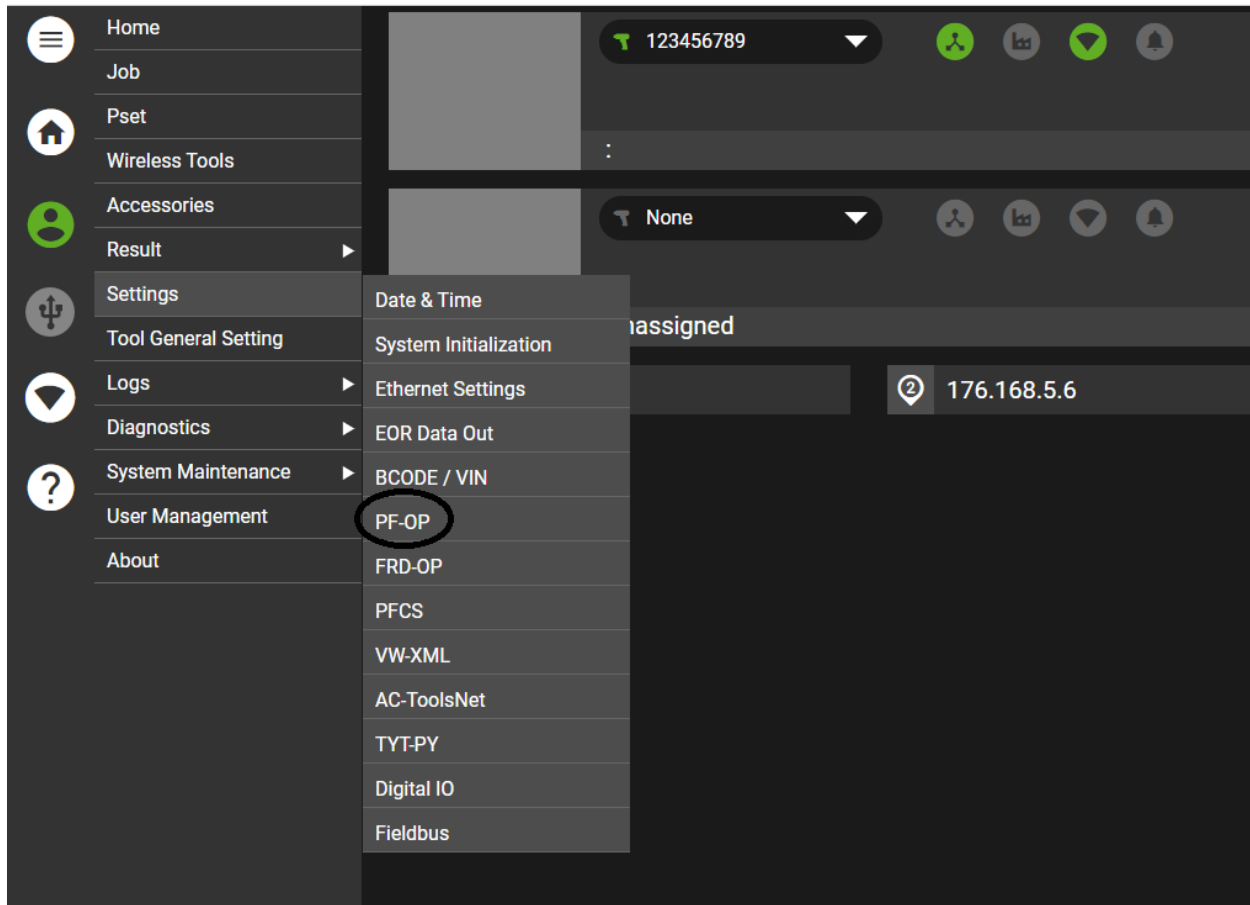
Home
Job
Pset
Wireless Tools
Accessories
Result
Settings
Tool General Setting
Logs
Diagnostics
System Maintenance
User Management
About

Date & Time
System Initialization
Ethernet Settings
EOR Data Out
BCODE / VIN
PF-OP
FRD-OP
PFCS
VW-XML
AC-ToolsNet
TYT-PY
Digital IO
Fieldbus

123456789
:
None
nassigned
2 176.168.5.6